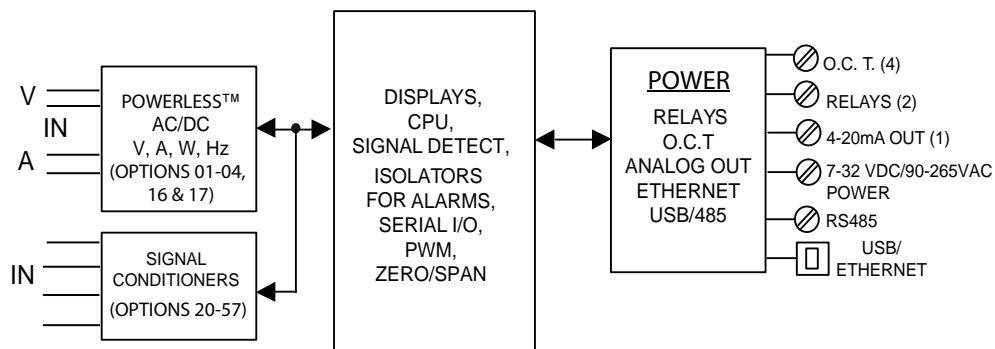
V
IN
A

POWERLESS™
AC/DC
V, A, W, Hz
(OPTIONS 01-04, 16 & 17)

IN

SIGNAL CONDITIONERS
(OPTIONS 20-57)

DISPLAYS,
CPU,
SIGNAL DETECT,
ISOLATORS FOR ALARMS,
SERIAL I/O,
PWM,
ZERO/SPAN

POWER
RELAYS
O.C.T
ANALOG OUT
ETHERNET
USB/485

O.C. T. (4)
RELAYS (2)
4-20mA OUT (1)
7-32 VDC/90-265VAC POWER
RS485
USB/
ETHERNET